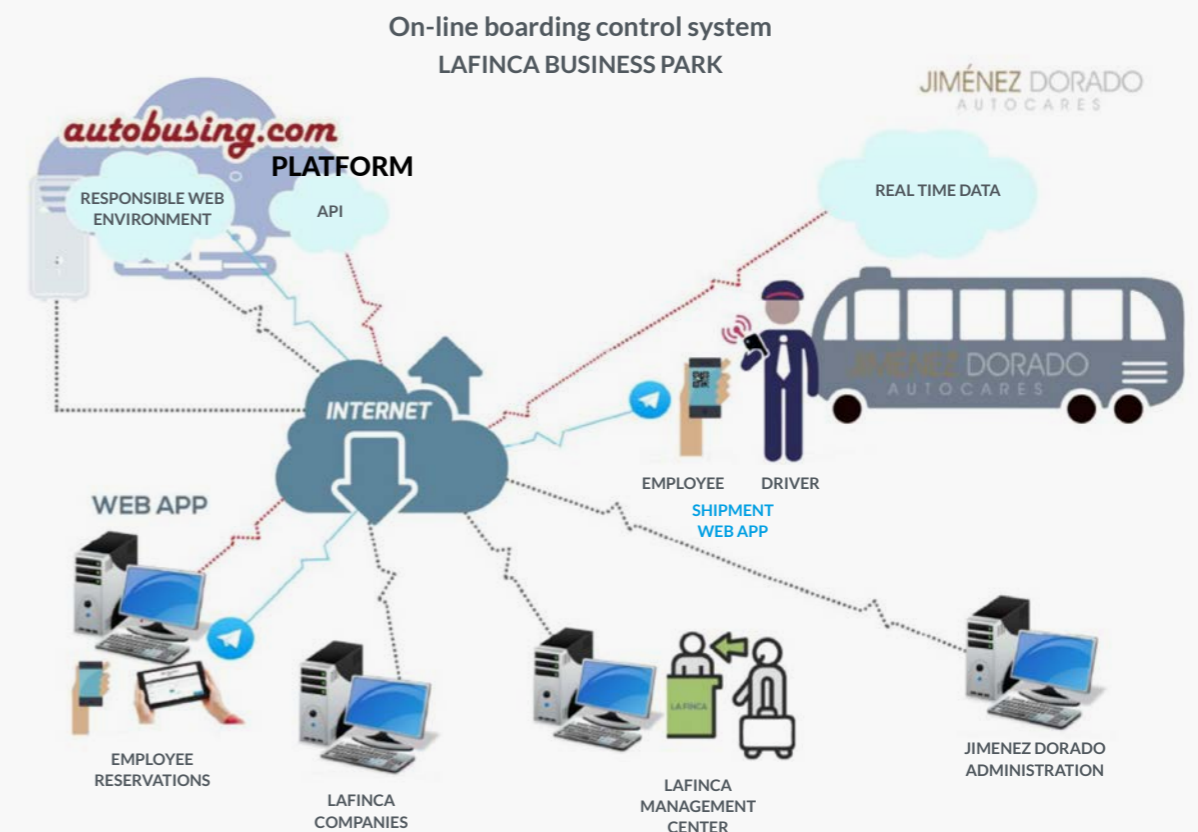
On-line boarding control system
LAFINCA BUSINESS PARK

JIMÉNEZ DORADO
AUTOCARES

autobusing.com

PLATFORM

RESPONSIBLE WEB ENVIRONMENT

API

REAL TIME DATA

JIMÉNEZ DORADO
AUTOCARES

INTERNET

EMPLOYEE

DRIVER

SHIPMENT WEB APP

WEB APP

LA FINCA

EMPLOYEE RESERVATIONS

LAFINCA COMPANIES

LAFINCA MANAGEMENT CENTER

JIMENEZ DORADO ADMINISTRATION